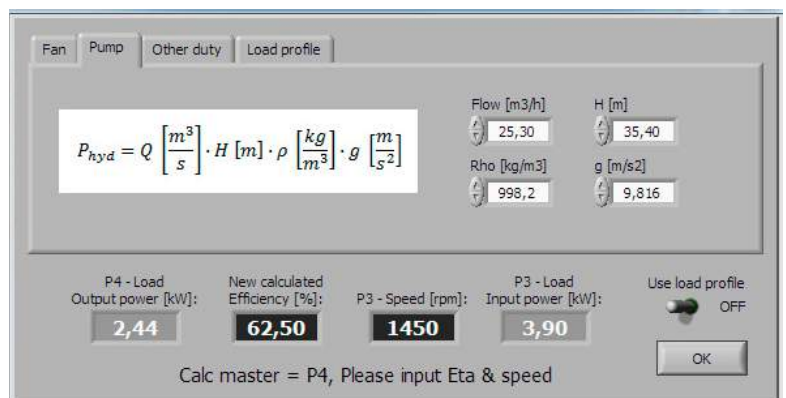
Fan
Pump
Other duty
Load profile

$P_{hyd} = Q\left[\frac{m^3}{s}\right] \cdot H\,[m] \cdot \rho\left[\frac{kg}{m^3}\right] \cdot g\left[\frac{m}{s^2}\right]$

Flow [m3/h]
25,30
H [m]
35,40
Rho [kg/m3]
998,2
g [m/s2]
9,816

P4 - Load Output power [kW]:
2,44
New calculated Efficiency [%]:
62,50
P3 - Speed [rpm]:
1450
P3 - Load Input power [kW]:
3,90
Use load profile
OFF
OK

Calc master = P4, Please input Eta & speed